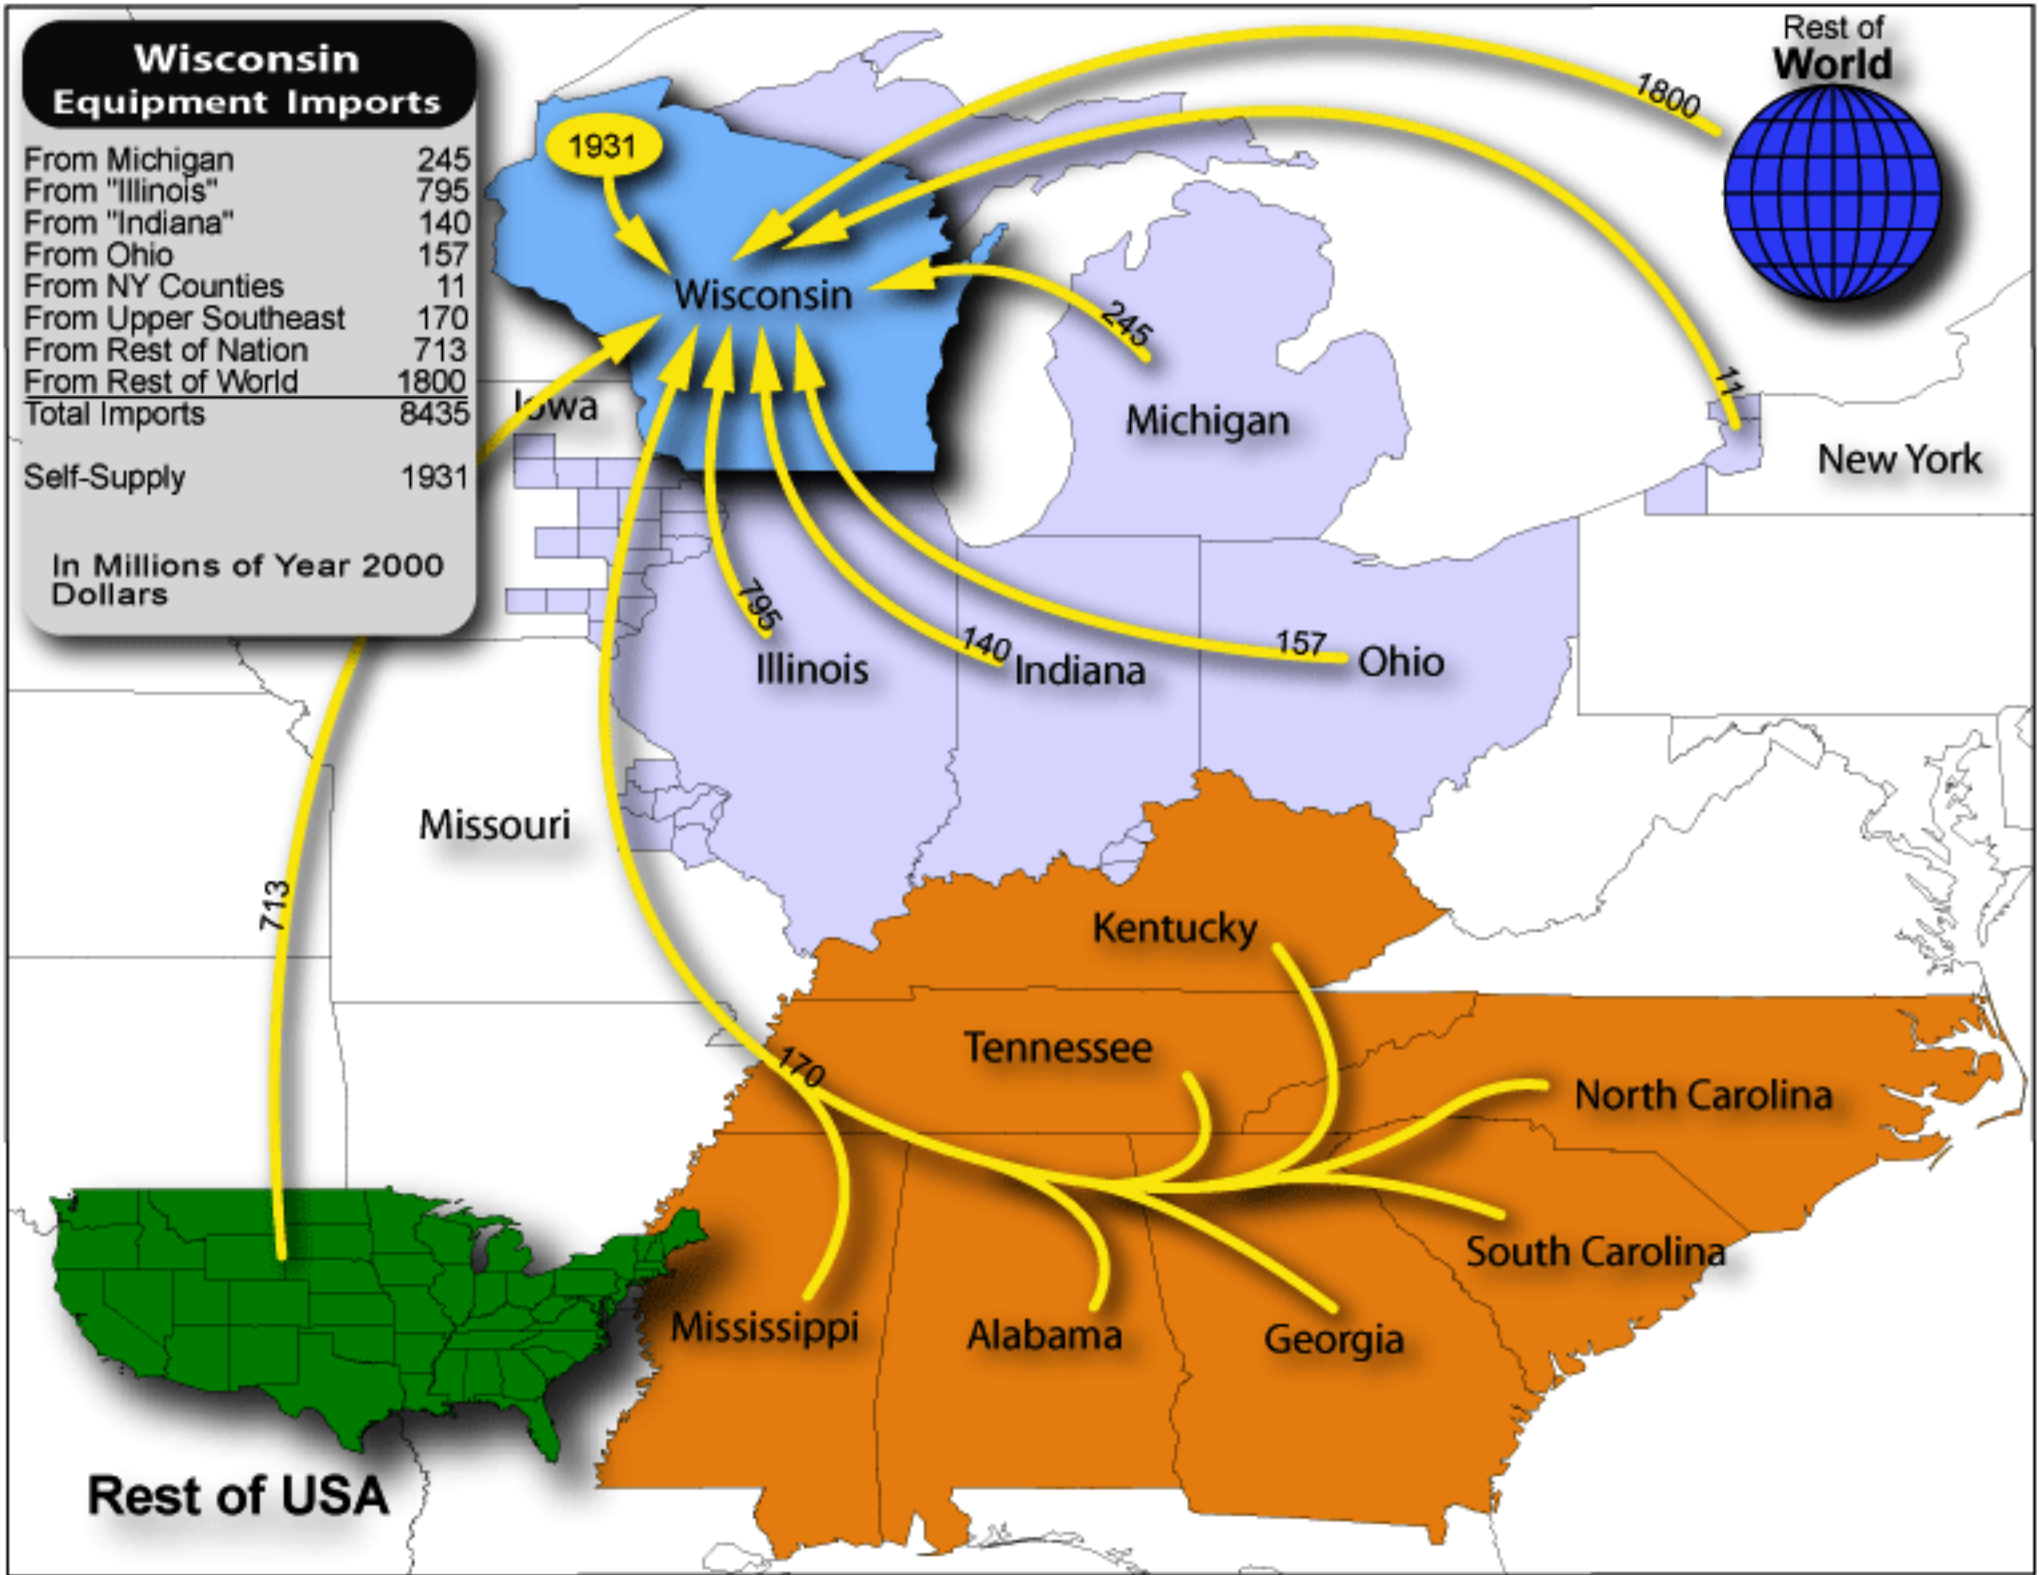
Wisconsin
Equipment Imports

| | |
|---|---|
| From Michigan | 245 |
| From "Illinois" | 795 |
| From "Indiana" | 140 |
| From Ohio | 157 |
| From NY Counties | 11 |
| From Upper Southeast | 170 |
| From Rest of Nation | 713 |
| From Rest of World | 1800 |
| Total Imports | 8435 |
| Self-Supply | 1931 |

In Millions of Year 2000 Dollars

Rest of World

1800

1931

Wisconsin

245

11

Iowa

Michigan

New York

795

140

157

Illinois

Indiana

Ohio

Missouri

713

Kentucky

Tennessee

170

North Carolina

South Carolina

Mississippi

Alabama

Georgia

Rest of USA